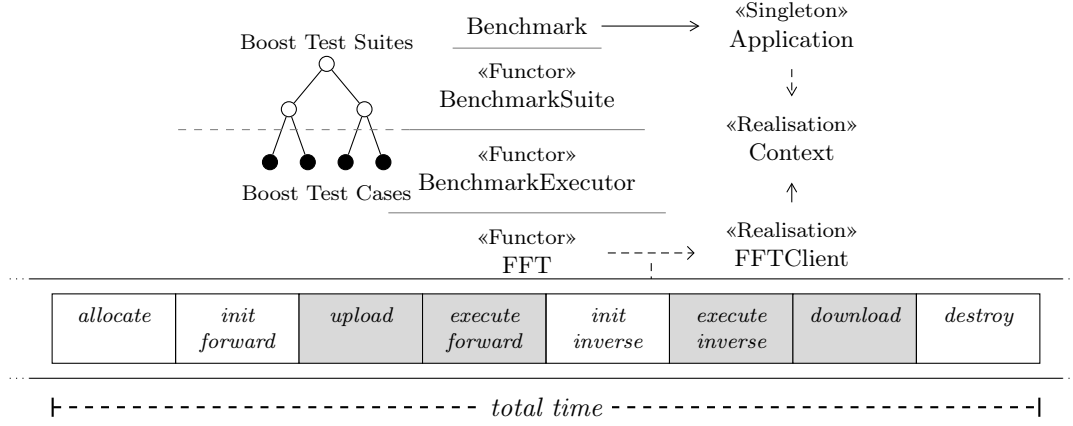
Boost Test Suites

Benchmark

«Functor»
BenchmarkSuite

«Functor»
BenchmarkExecutor

«Functor»
FFT

Boost Test Cases

«Singleton»
Application

«Realisation»
Context

«Realisation»
FFTClient

| allocate | init forward | upload | execute forward | init inverse | execute inverse | download | destroy |
|---|---|---|---|---|---|---|---|

total time